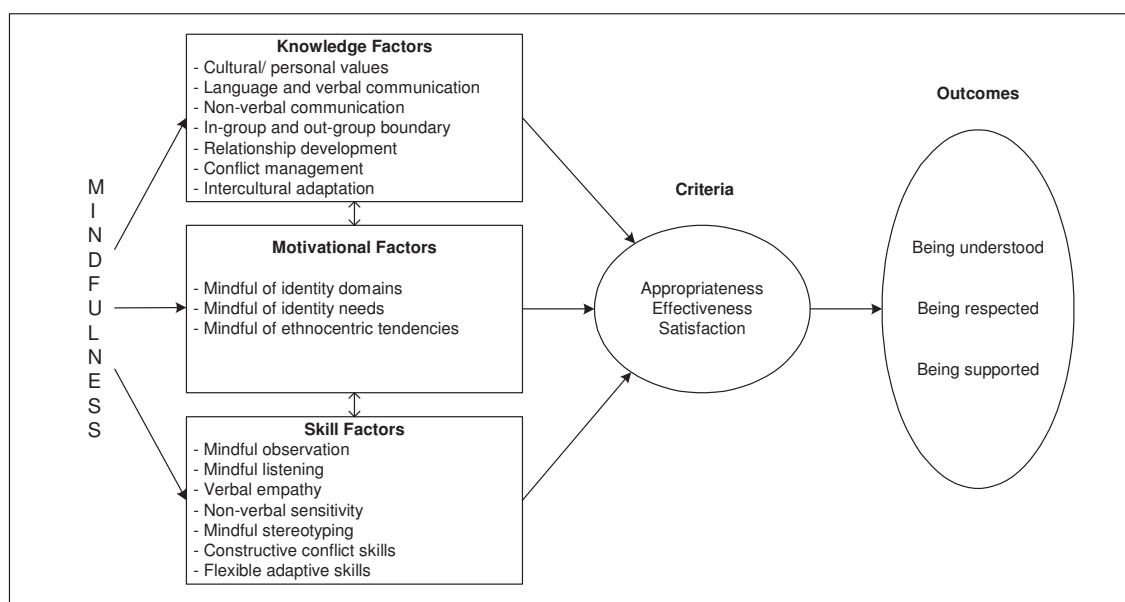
MINDFULNESS

Knowledge Factors
- Cultural/ personal values
- Language and verbal communication
- Non-verbal communication
- In-group and out-group boundary
- Relationship development
- Conflict management
- Intercultural adaptation

Motivational Factors
- Mindful of identity domains
- Mindful of identity needs
- Mindful of ethnocentric tendencies

Skill Factors
- Mindful observation
- Mindful listening
- Verbal empathy
- Non-verbal sensitivity
- Mindful stereotyping
- Constructive conflict skills
- Flexible adaptive skills

Criteria

Appropriateness
Effectiveness
Satisfaction

Outcomes

Being understood

Being respected

Being supported